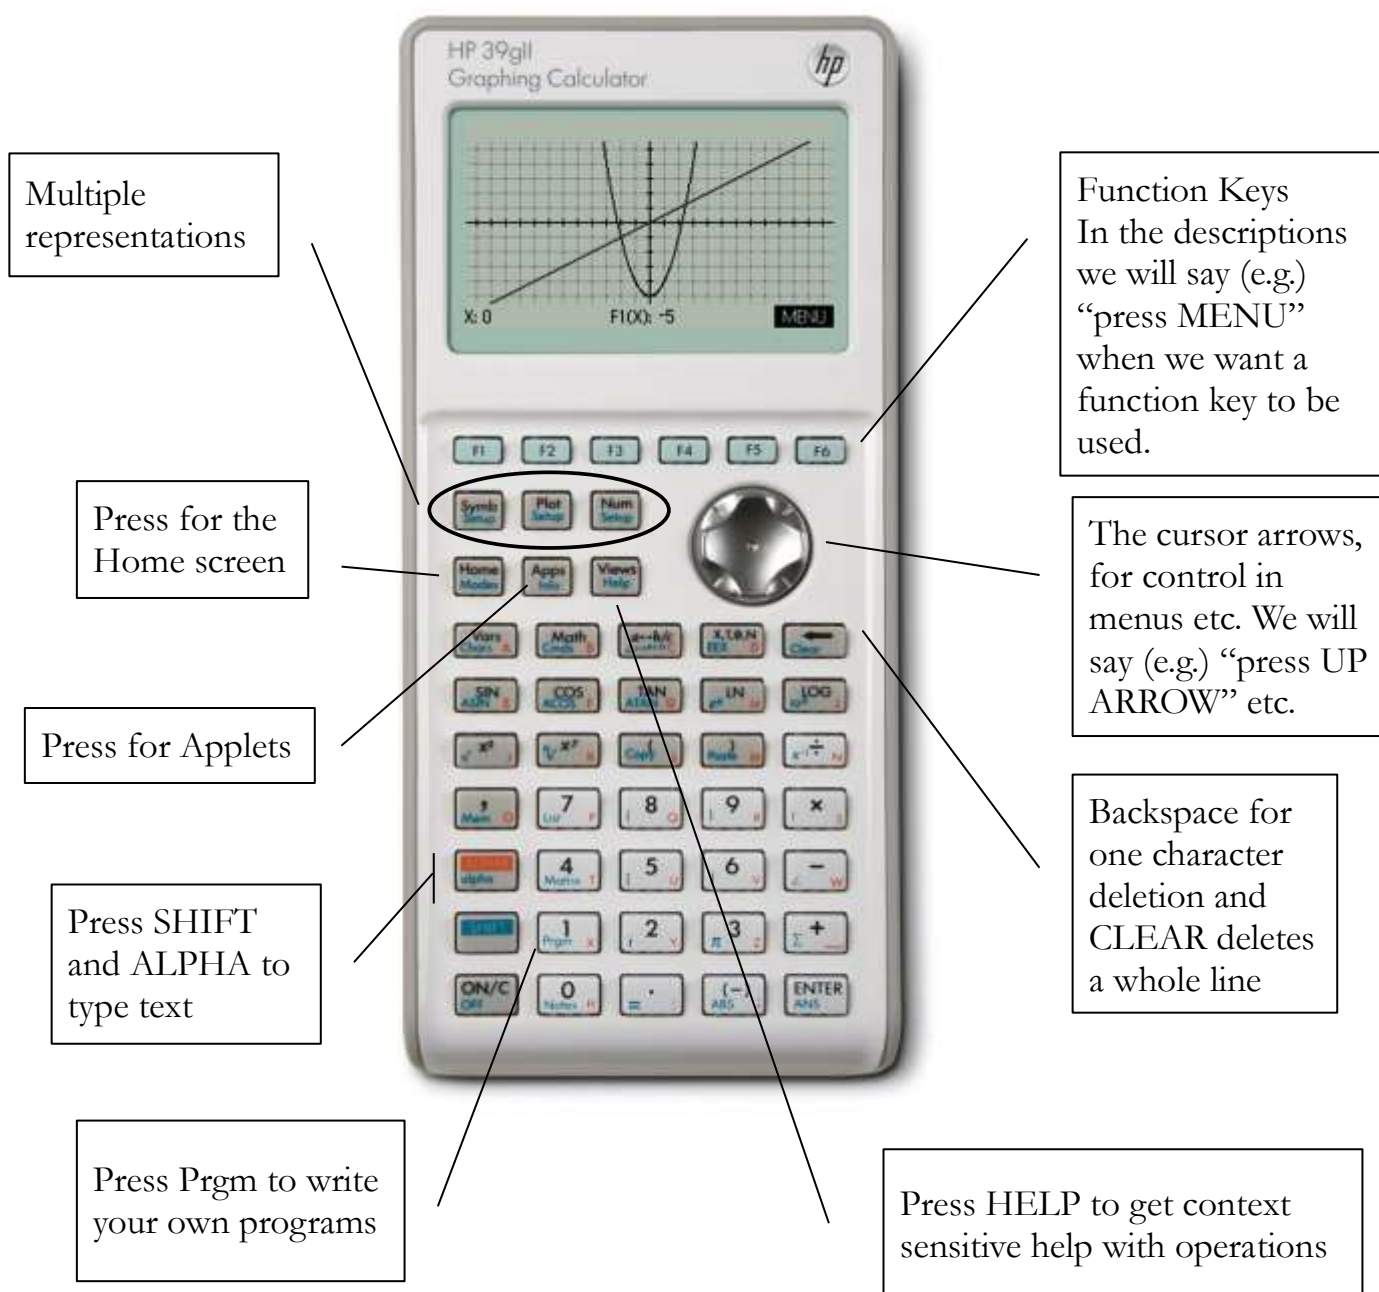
HP 39gII
Graphing Calculator

hp

X: 0
F1(X): -5
MENU

Multiple representations

Function Keys
In the descriptions we will say (e.g.) "press MENU" when we want a function key to be used.

F1 F2 F3 F4 F5 F6

Symb Setup
Plot Setup
Num Setup

Press for the Home screen

Home Modes
Apps Info
Views Help

The cursor arrows, for control in menus etc. We will say (e.g.) "press UP ARROW" etc.

Vars Chars
Math Cmds
X,T,θ,N EEX
Clear

SIN ASIN
COS ACOS
TAN ATAN
LN
LOG

Press for Applets

Copy
Paste

Backspace for one character deletion and CLEAR deletes a whole line

Mem
7 List
8
9
×

alpha
4 Matrix
5
6
−

Press SHIFT and ALPHA to type text

SHIFT
1 Prgm
2
3
+

ON/C OFF
0 Notes
.
(−) ABS
ENTER ANS

Press Prgm to write your own programs

Press HELP to get context sensitive help with operations